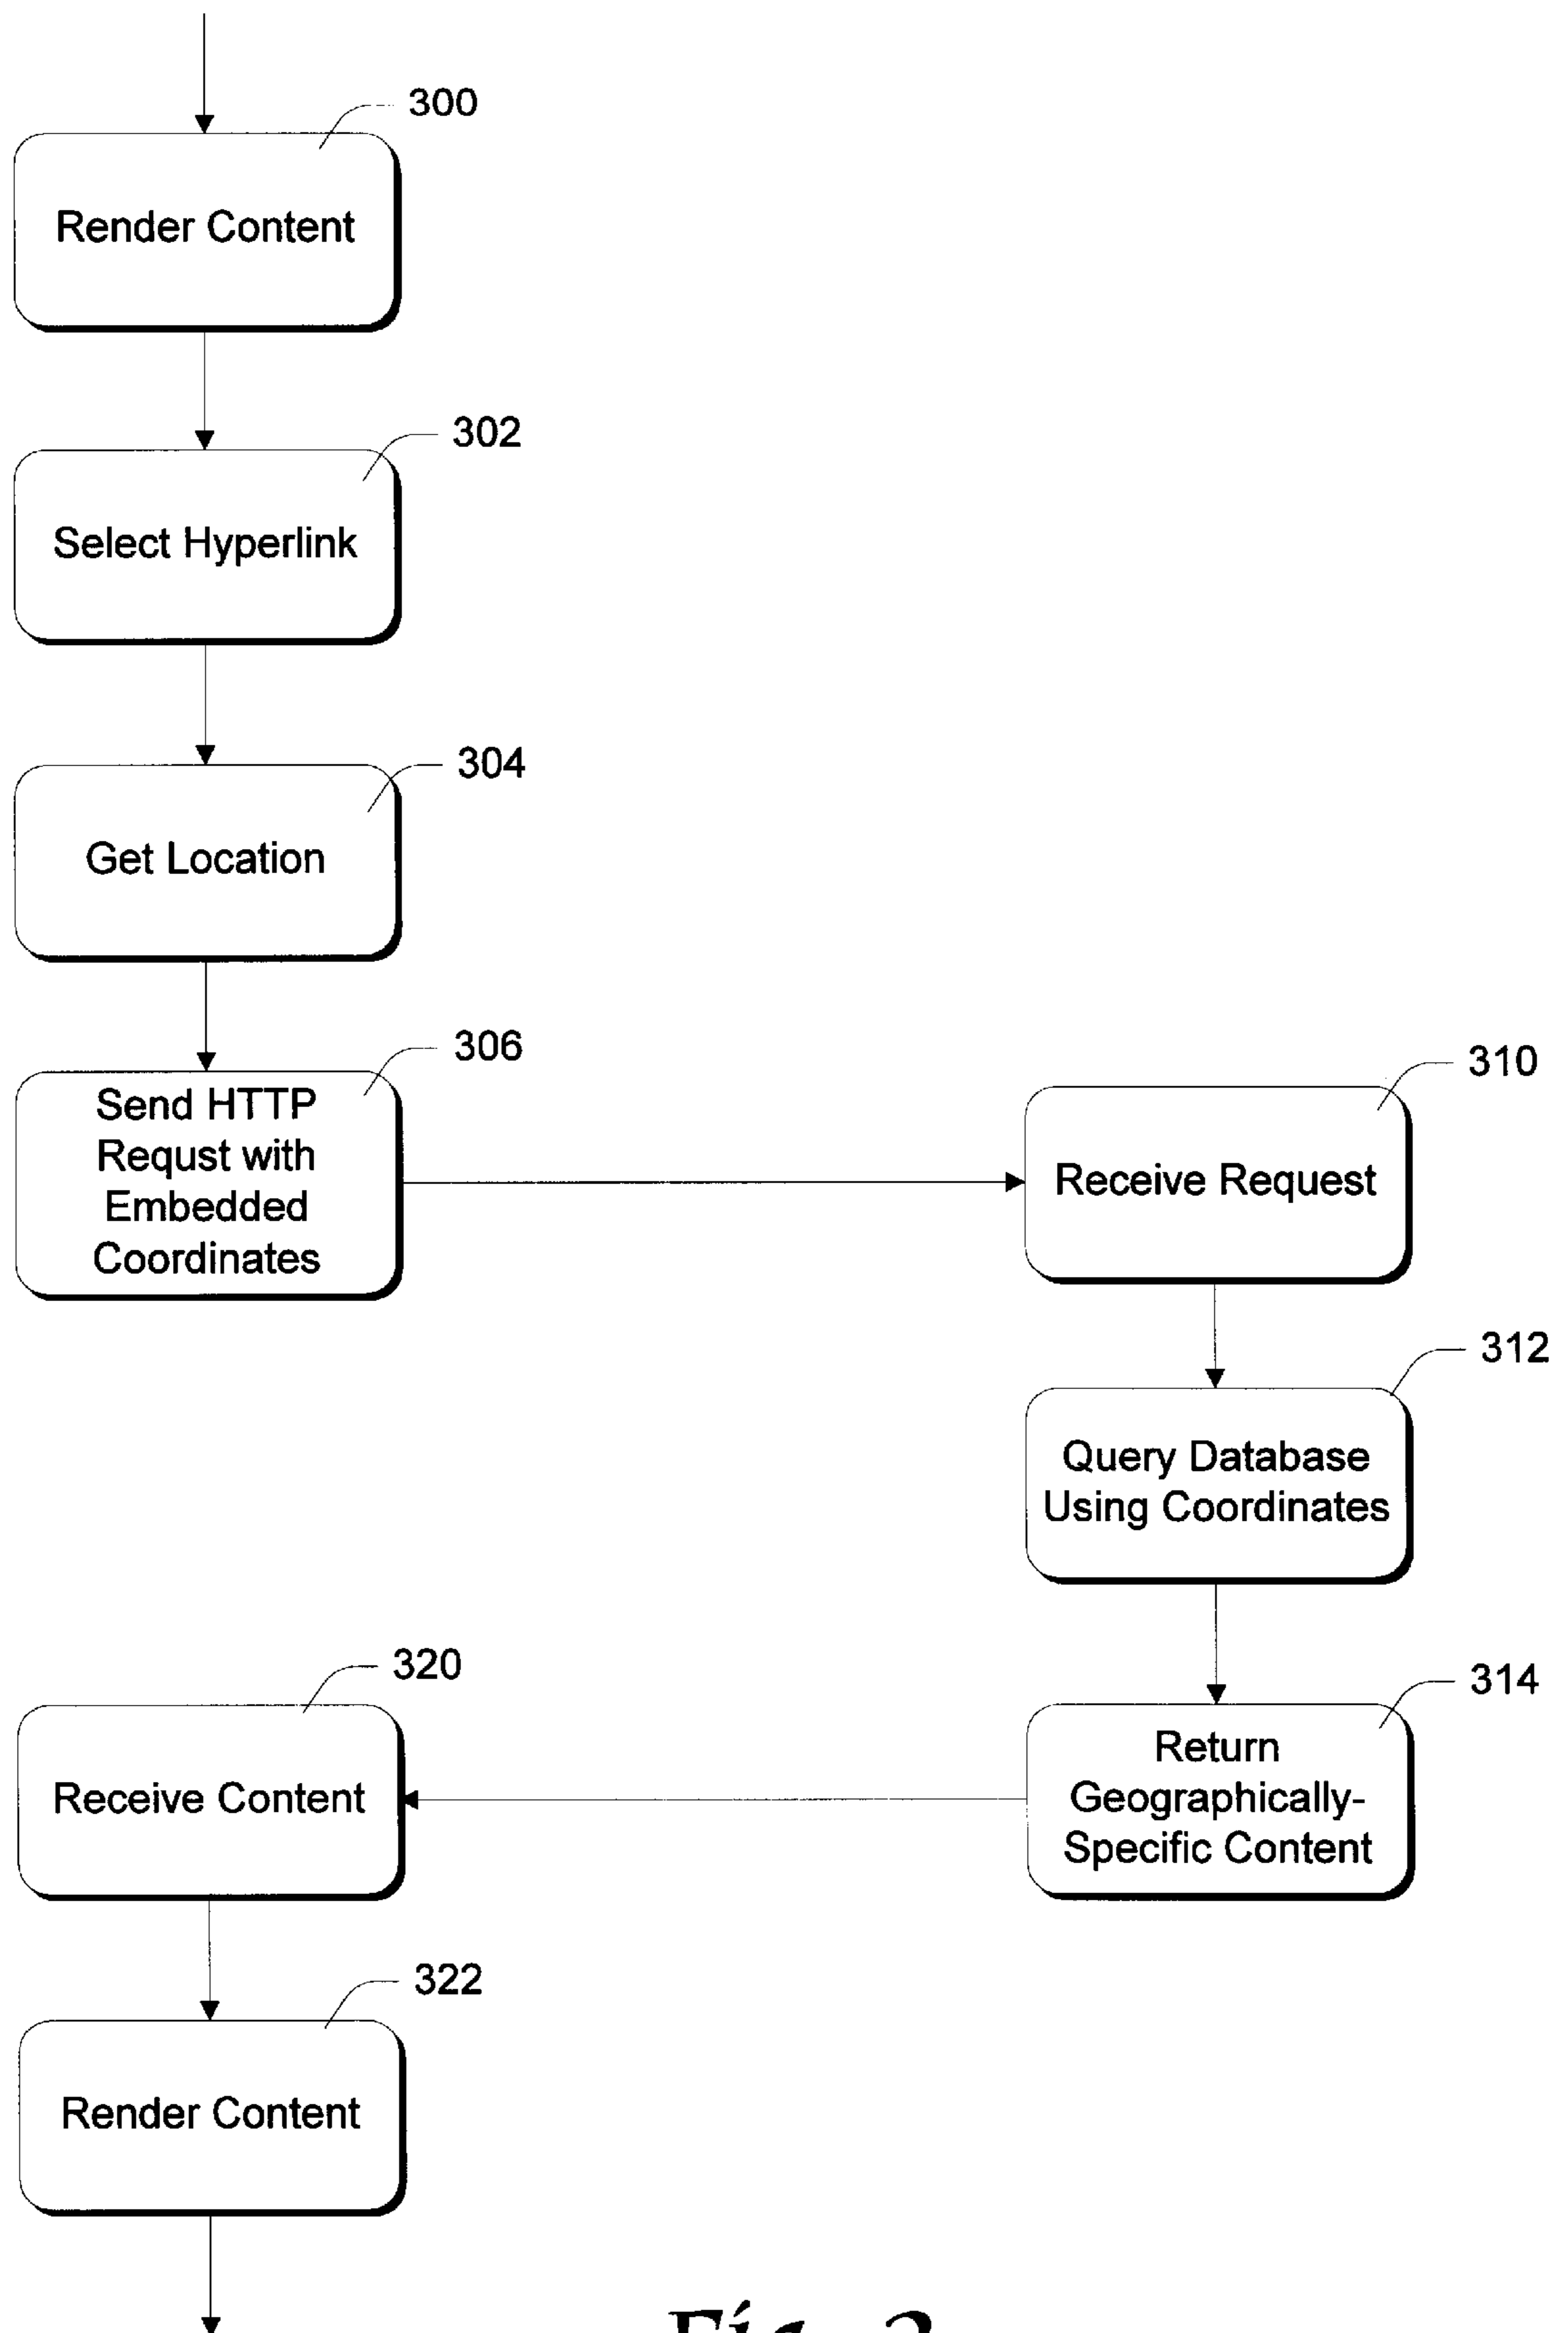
300
Render Content

302
Select Hyperlink

304
Get Location

306
Send HTTP Requst with Embedded Coordinates

310
Receive Request

312
Query Database Using Coordinates

314
Return Geographically-Specific Content

320
Receive Content

322
Render Content

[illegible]